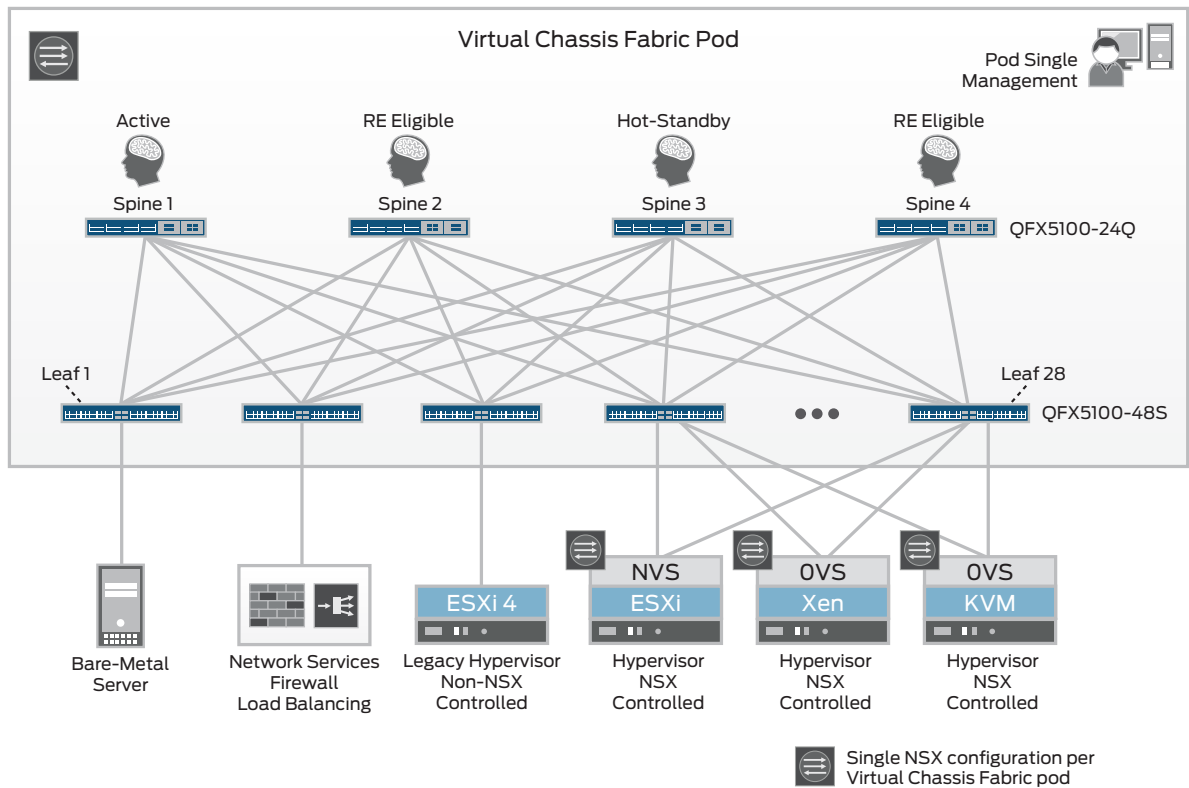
Virtual Chassis Fabric Pod

Pod Single Management

Active

RE Eligible

Hot-Standby

RE Eligible

Spine 1

Spine 2

Spine 3

Spine 4

QFX5100-24Q

Leaf 1

Leaf 28

QFX5100-48S

NVS
ESXi

OVS
Xen

OVS
KVM

ESXi 4

Bare-Metal Server

Network Services Firewall Load Balancing

Legacy Hypervisor Non-NSX Controlled

Hypervisor NSX Controlled

Hypervisor NSX Controlled

Hypervisor NSX Controlled

Single NSX configuration per Virtual Chassis Fabric pod